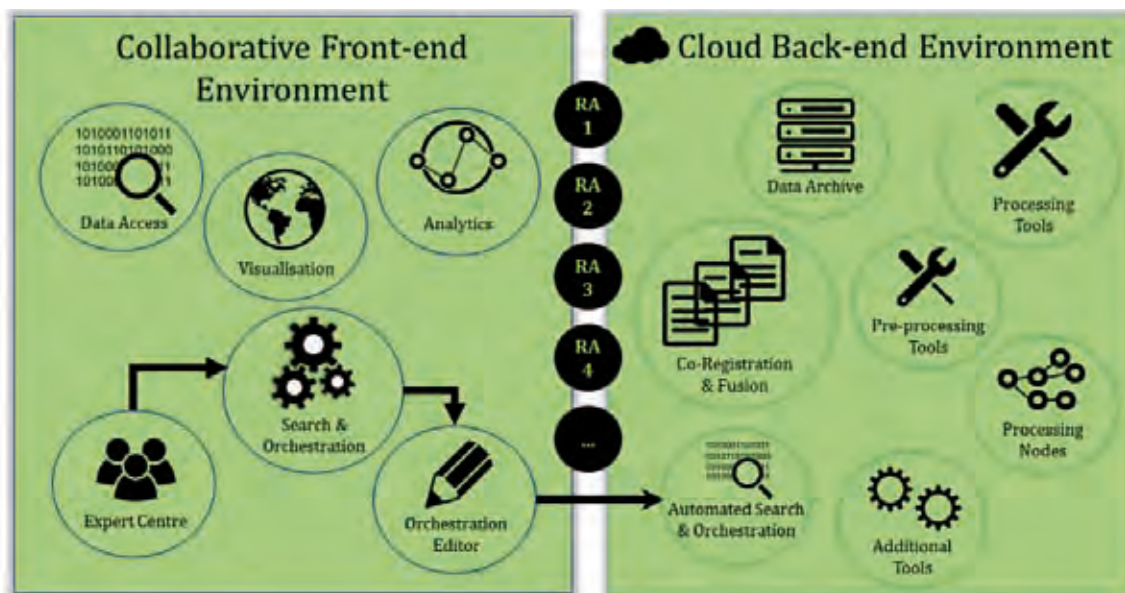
Collaborative Front-end Environment

1010001101011
1010110101000
10100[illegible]1
10100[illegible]1
Data Access

Visualisation

Analytics

Search & Orchestration

Expert Centre

Orchestration Editor

RA 1

RA 2

RA 3

RA 4

...

Cloud Back-end Environment

Data Archive

Processing Tools

Co-Registration & Fusion

Pre-processing Tools

Processing Nodes

Automated Search & Orchestration

Additional Tools